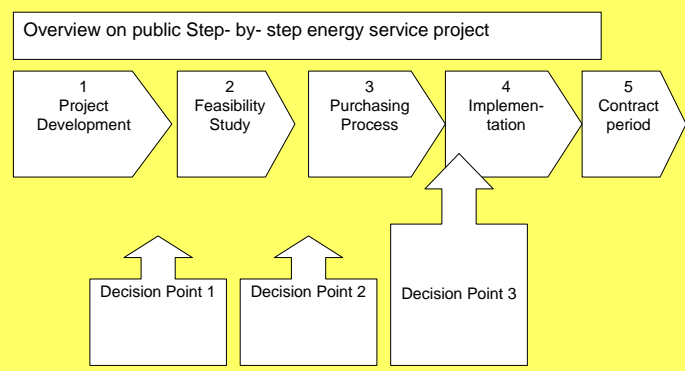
Overview on public Step- by- step energy service project

1
Project
Development

2
Feasibility
Study

3
Purchasing
Process

4
Implementation

5
Contract
period

Decision Point 1

Decision Point 2

Decision Point 3